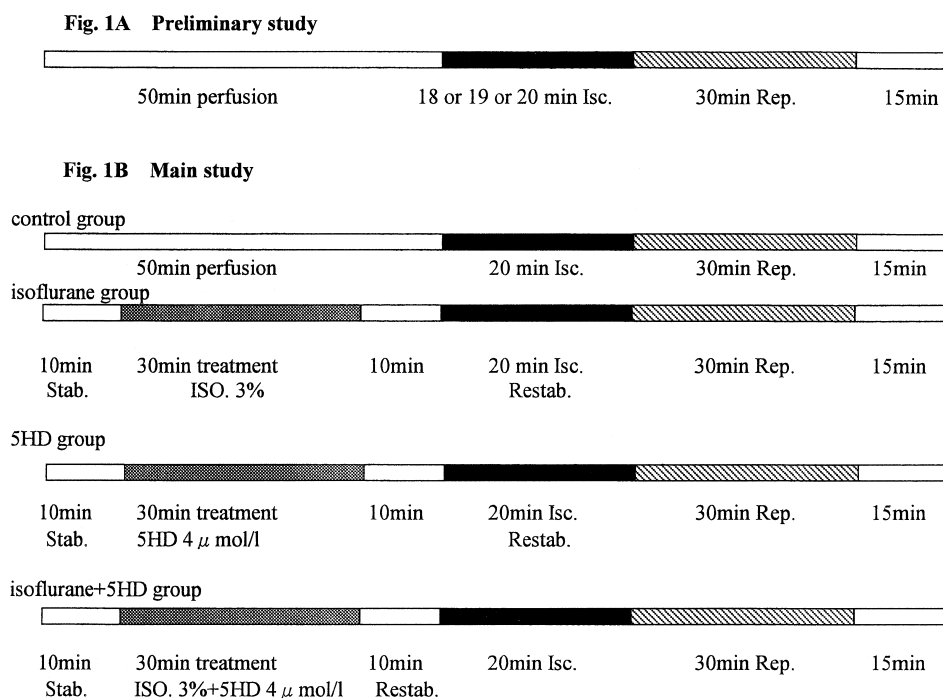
Fig. 1A Preliminary study

50min perfusion 18 or 19 or 20 min Isc. 30min Rep. 15min

Fig. 1B Main study

control group

50min perfusion 20 min Isc. 30min Rep. 15min

isoflurane group

10min Stab. 30min treatment ISO. 3% 10min 20 min Isc. Restab. 30min Rep. 15min

5HD group

10min Stab. 30min treatment 5HD 4 $\mu$ mol/l 10min 20min Isc. Restab. 30min Rep. 15min

isoflurane+5HD group

10min Stab. 30min treatment ISO. 3%+5HD 4 $\mu$ mol/l 10min Restab. 20min Isc. 30min Rep. 15min